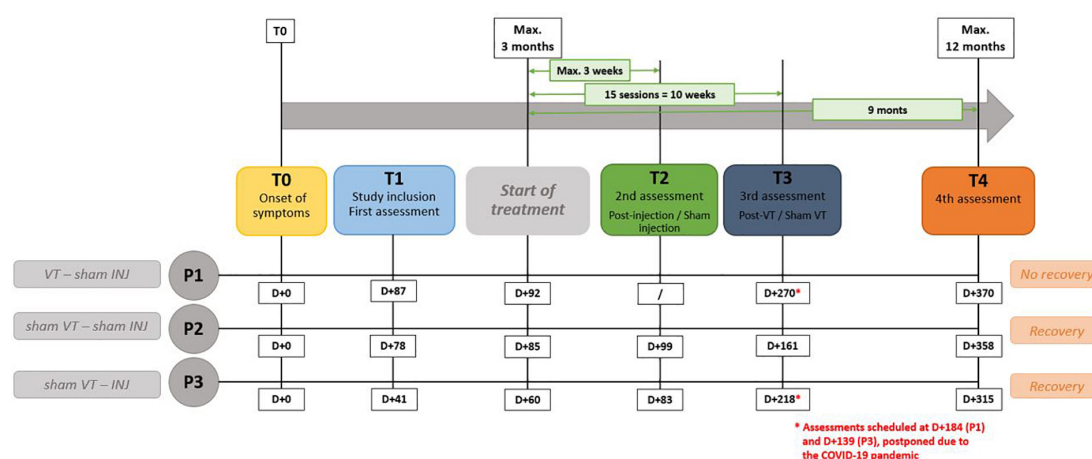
T0

Max. 3 months

Max. 12 months

Max. 3 weeks

15 sessions = 10 weeks

9 monts

T0
Onset of symptoms

T1
Study inclusion
First assessment

Start of treatment

T2
2nd assessment
Post-injection / Sham injection

T3
3rd assessment
Post-VT / Sham VT

T4
4th assessment

VT – sham INJ | P1 | D+0 | D+87 | D+92 | / | D+270* | D+370 | No recovery

sham VT – sham INJ | P2 | D+0 | D+78 | D+85 | D+99 | D+161 | D+358 | Recovery

sham VT – INJ | P3 | D+0 | D+41 | D+60 | D+83 | D+218* | D+315 | Recovery

* Assessments scheduled at D+184 (P1) and D+139 (P3), postponed due to the COVID-19 pandemic